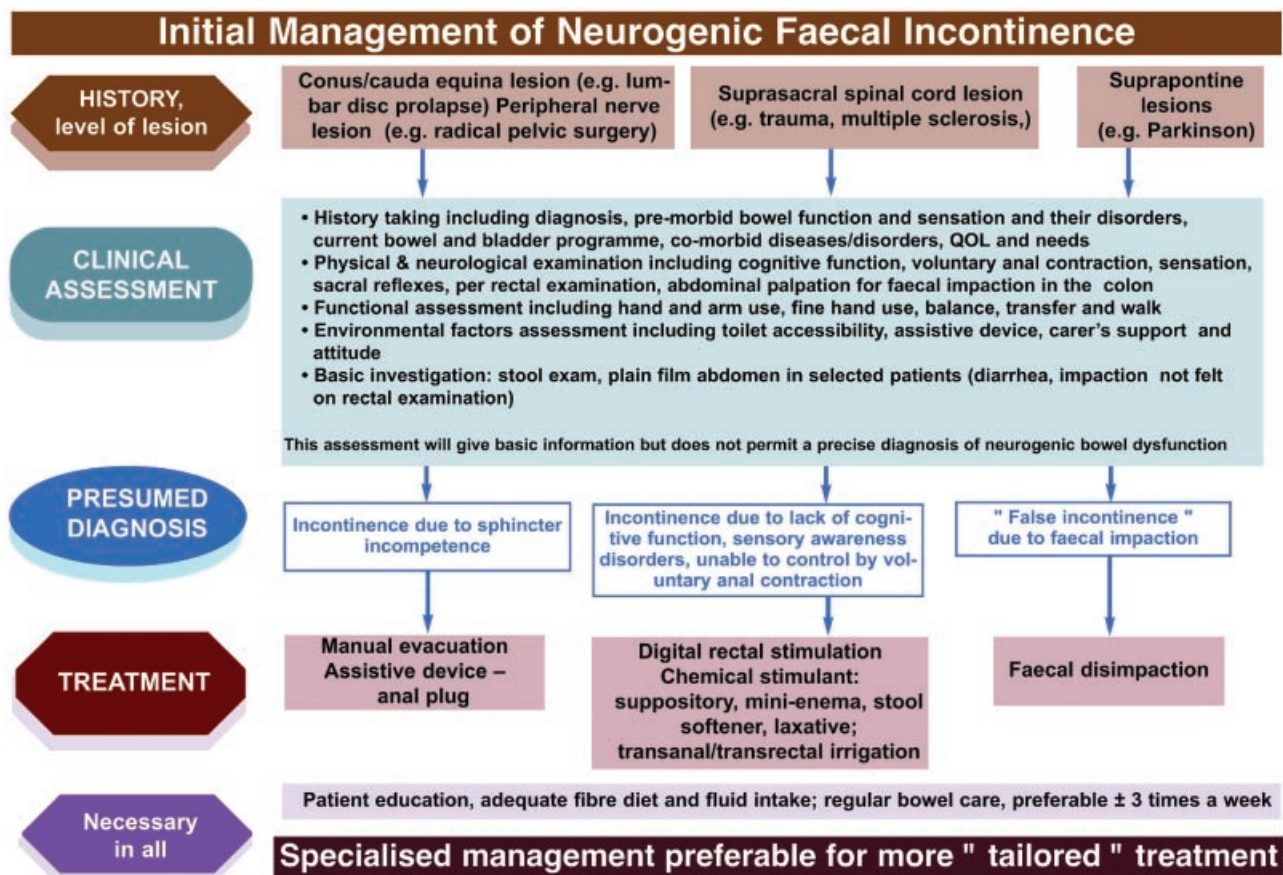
Initial Management of Neurogenic Faecal Incontinence

HISTORY, level of lesion

Conus/cauda equina lesion (e.g. lumbar disc prolapse) Peripheral nerve lesion (e.g. radical pelvic surgery)

Suprasacral spinal cord lesion (e.g. trauma, multiple sclerosis,)

Suprapontine lesions (e.g. Parkinson)

CLINICAL ASSESSMENT

• History taking including diagnosis, pre-morbid bowel function and sensation and their disorders, current bowel and bladder programme, co-morbid diseases/disorders, QOL and needs
• Physical & neurological examination including cognitive function, voluntary anal contraction, sensation, sacral reflexes, per rectal examination, abdominal palpation for faecal impaction in the colon
• Functional assessment including hand and arm use, fine hand use, balance, transfer and walk
• Environmental factors assessment including toilet accessibility, assistive device, carer's support and attitude
• Basic investigation: stool exam, plain film abdomen in selected patients (diarrhea, impaction not felt on rectal examination)

This assessment will give basic information but does not permit a precise diagnosis of neurogenic bowel dysfunction

PRESUMED DIAGNOSIS

Incontinence due to sphincter incompetence

Incontinence due to lack of cognitive function, sensory awareness disorders, unable to control by voluntary anal contraction

" False incontinence " due to faecal impaction

TREATMENT

Manual evacuation Assistive device – anal plug

Digital rectal stimulation Chemical stimulant: suppository, mini-enema, stool softener, laxative; transanal/transrectal irrigation

Faecal disimpaction

Necessary in all

Patient education, adequate fibre diet and fluid intake; regular bowel care, preferable ± 3 times a week

Specialised management preferable for more " tailored " treatment